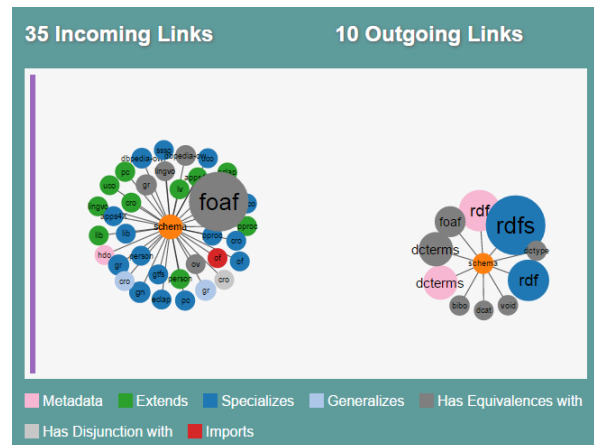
35 Incoming Links

10 Outgoing Links

foaf
schema
dbpedia-owl
ssso
dbpedia-ow
voc
pc
gr
lingvo
lv
uco
cro
lingvo
dpds42
lib
lib
hdo
gr
person
cro
gn
gtfs
person
ediap
pc
ov
of
gr
cro
cro
pproc
pproc
of
cro

rdfs
rdf
foaf
dcterms
schema
dctype
dcterms
rdf
bibo
dcat
void

Metadata
Extends
Specializes
Generalizes
Has Equivalences with
Has Disjunction with
Imports